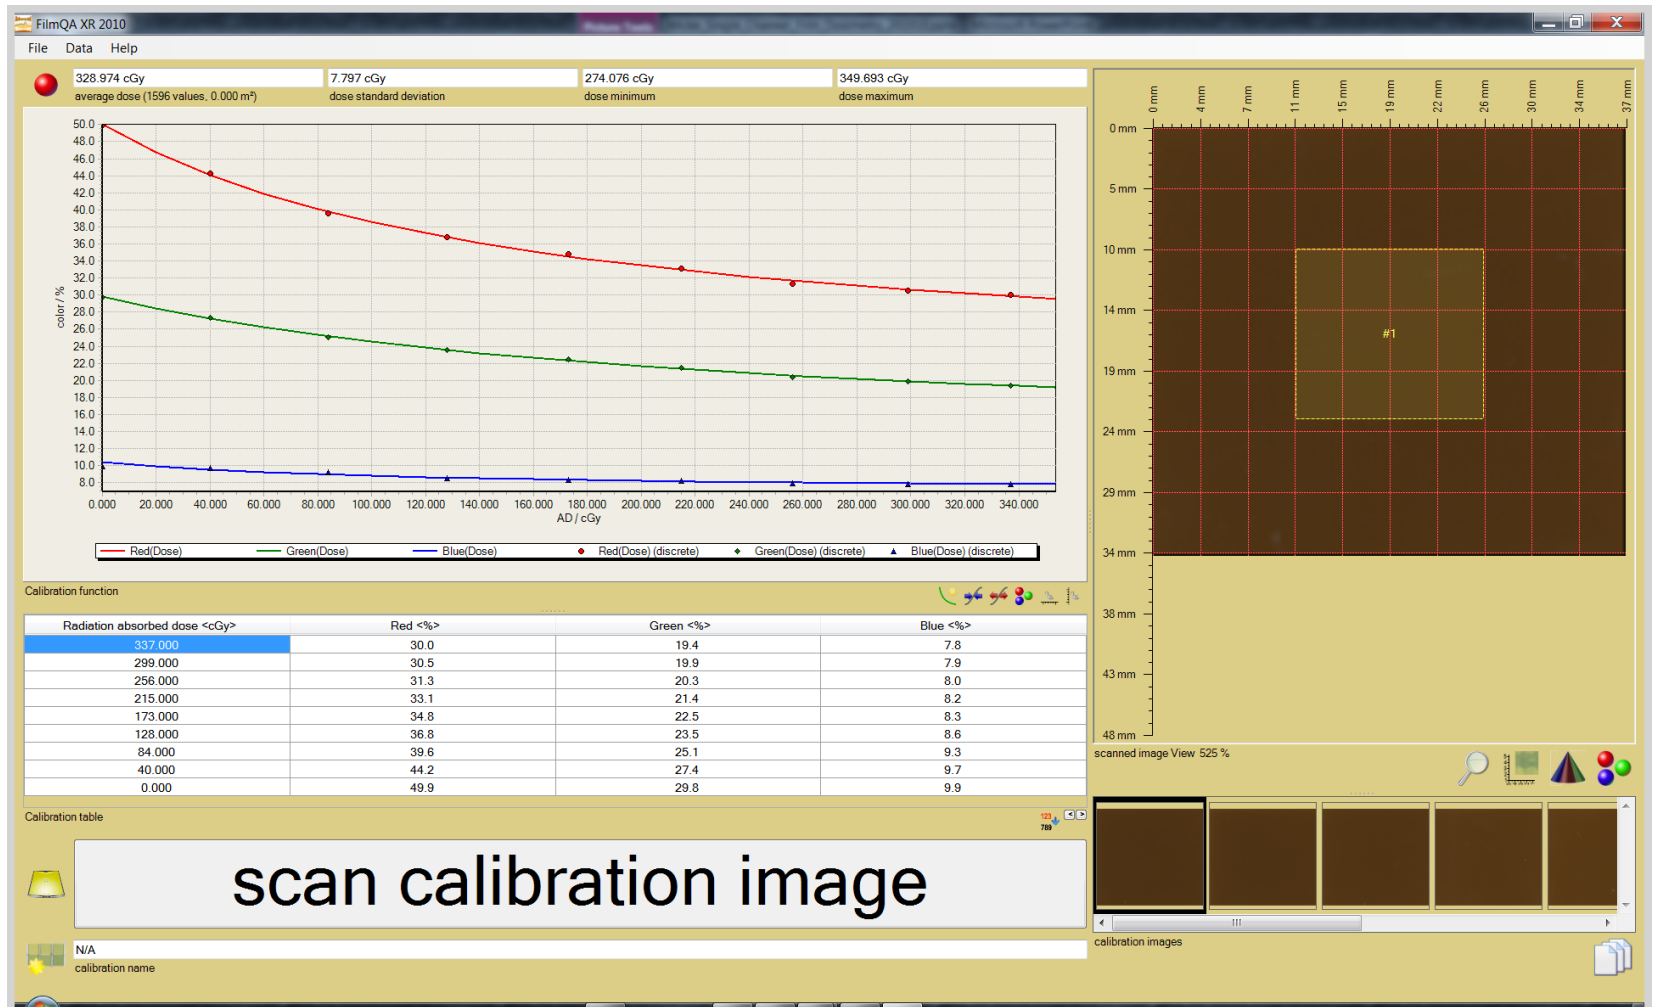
FilmQA XR 2010

File Data Help

328.974 cGy
average dose (1596 values, 0.000 m²)

7.797 cGy
dose standard deviation

274.076 cGy
dose minimum

349.693 cGy
dose maximum

50.0
48.0
46.0
44.0
42.0
40.0
38.0
36.0
34.0
32.0
30.0
28.0
26.0
24.0
22.0
20.0
18.0
16.0
14.0
12.0
10.0
8.0

color / %

0.000 20.000 40.000 60.000 80.000 100.000 120.000 140.000 160.000 180.000 200.000 220.000 240.000 260.000 280.000 300.000 320.000 340.000
AD / cGy

Red(Dose) Green(Dose) Blue(Dose) Red(Dose) (discrete) Green(Dose) (discrete) Blue(Dose) (discrete)

Calibration function

| Radiation absorbed dose <cGy> | Red <%> | Green <%> | Blue <%> |
|---|---|---|---|
| 337.000 | 30.0 | 19.4 | 7.8 |
| 299.000 | 30.5 | 19.9 | 7.9 |
| 256.000 | 31.3 | 20.3 | 8.0 |
| 215.000 | 33.1 | 21.4 | 8.2 |
| 173.000 | 34.8 | 22.5 | 8.3 |
| 128.000 | 36.8 | 23.5 | 8.6 |
| 84.000 | 39.6 | 25.1 | 9.3 |
| 40.000 | 44.2 | 27.4 | 9.7 |
| 0.000 | 49.9 | 29.8 | 9.9 |

Calibration table

123
789

scan calibration image

N/A
calibration name

0 mm 4 mm 7 mm 11 mm 15 mm 19 mm 22 mm 26 mm 30 mm 34 mm 37 mm

0 mm
5 mm
10 mm
14 mm
19 mm
24 mm
29 mm
34 mm
38 mm
43 mm
48 mm

#1

scanned image View 525 %

calibration images